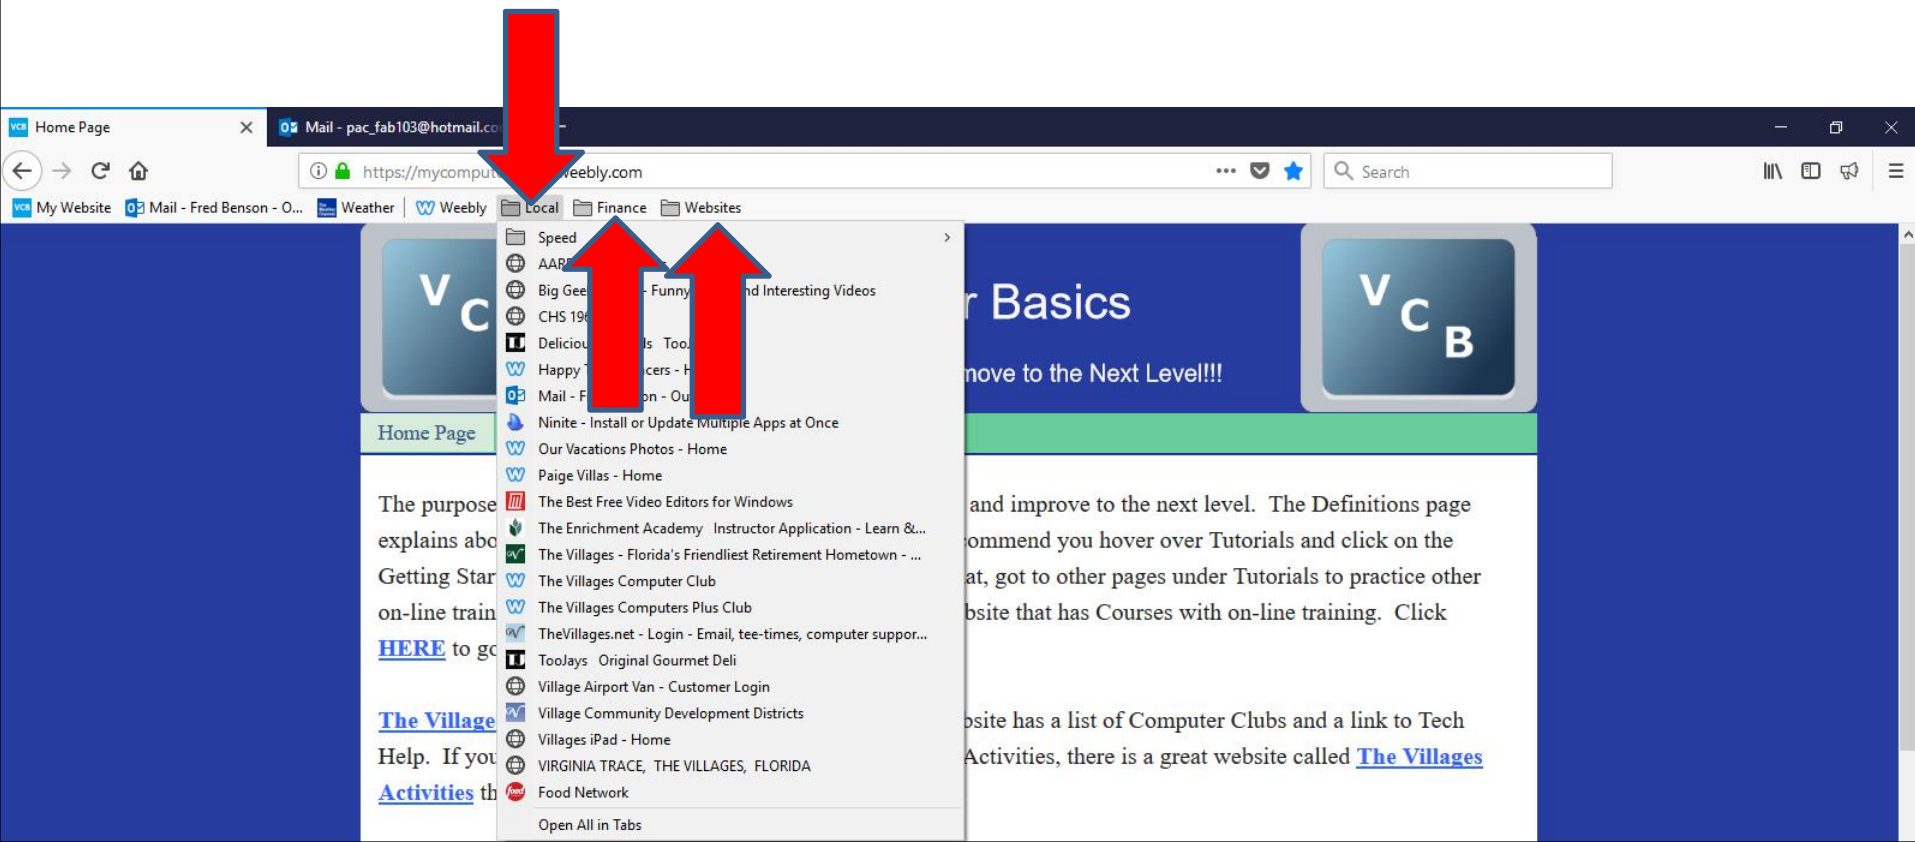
Home Page
Mail - pac_fab103@hotmail.co

https://mycomput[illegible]eebly.com
Search

My Website  Mail - Fred Benson - O...  Weather  Weebly  Local  Finance  Websites

Speed
AAR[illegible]
Big Gee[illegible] - Funny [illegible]nd Interesting Videos
CHS 19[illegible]
Deliciou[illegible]s Too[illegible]
Happy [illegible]cers - H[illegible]
Mail - F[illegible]on - Ou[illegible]
Ninite - Install or Update Multiple Apps at Once
Our Vacations Photos - Home
Paige Villas - Home
The Best Free Video Editors for Windows
The Enrichment Academy Instructor Application - Learn &...
The Villages - Florida's Friendliest Retirement Hometown - ...
The Villages Computer Club
The Villages Computers Plus Club
TheVillages.net - Login - Email, tee-times, computer suppor...
TooJays Original Gourmet Deli
Village Airport Van - Customer Login
Village Community Development Districts
Villages iPad - Home
VIRGINIA TRACE, THE VILLAGES, FLORIDA
Food Network
Open All in Tabs

V C
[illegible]r Basics
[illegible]move to the Next Level!!!
V C B

Home Page

The purpose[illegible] and improve to the next level. The Definitions page explains abo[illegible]ommend you hover over Tutorials and click on the Getting Star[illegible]at, got to other pages under Tutorials to practice other on-line train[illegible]bsite that has Courses with on-line training. Click HERE to g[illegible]

The Village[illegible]bsite has a list of Computer Clubs and a link to Tech Help. If you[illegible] Activities, there is a great website called The Villages Activities th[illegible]